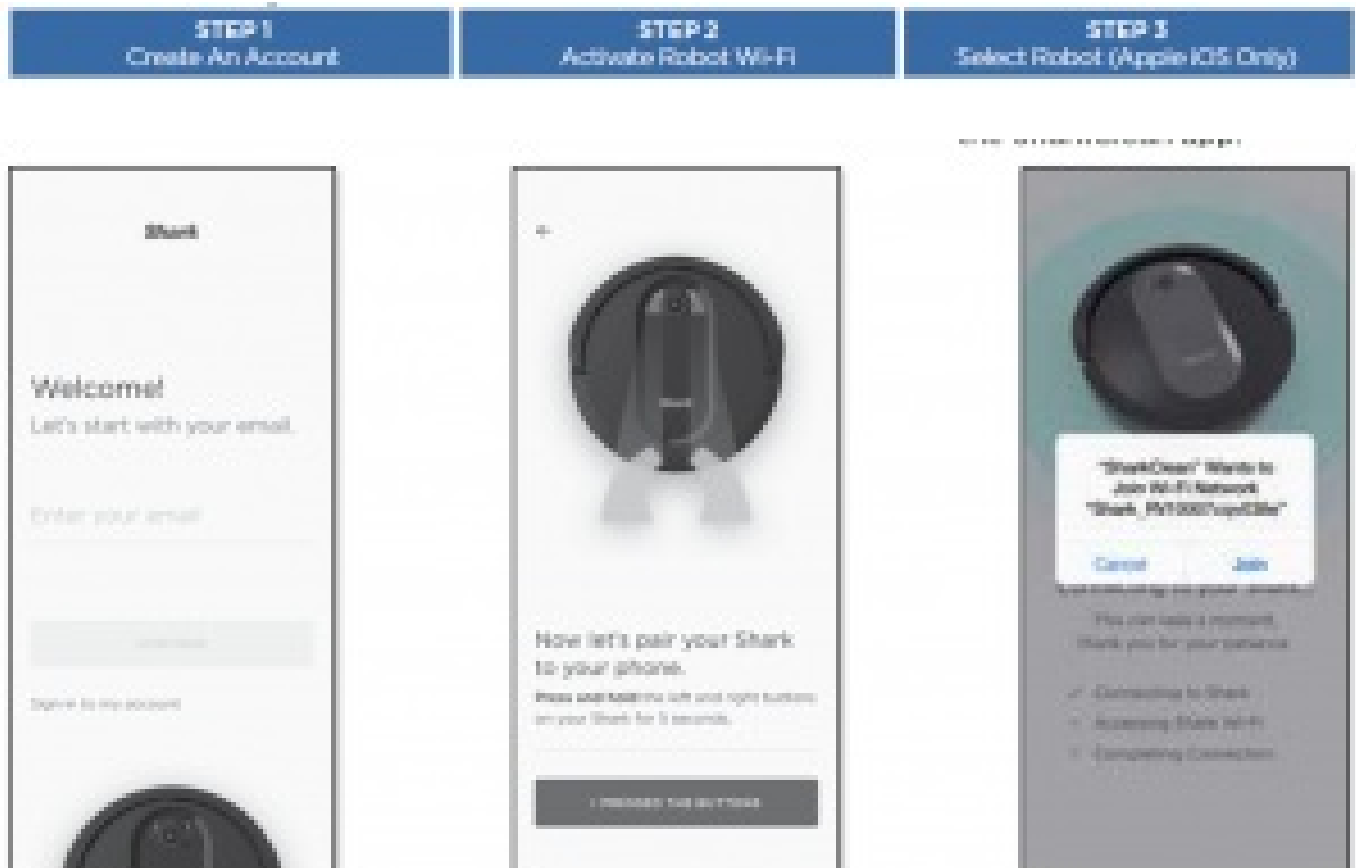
STEP 1
Create An Account

STEP 2
Activate Robot Wi-Fi

STEP 3
Select Robot (Apple iOS Only)

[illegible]

Shark

Welcome!
Let's start with your email.

Enter your email

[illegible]

Sign in to my account

←

Now let's pair your Shark to your phone.

Press and hold the left and right buttons on your Shark for 5 seconds.

I PRESSED THE BUTTONS

"SharkClean" Wants to Join Wi-Fi Network "Shark_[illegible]"

Cancel

Join

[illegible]

This can take a moment. Thank you for your patience.

✓ Connecting to Shark
Accessing Shark Wi-Fi
Completing Connection